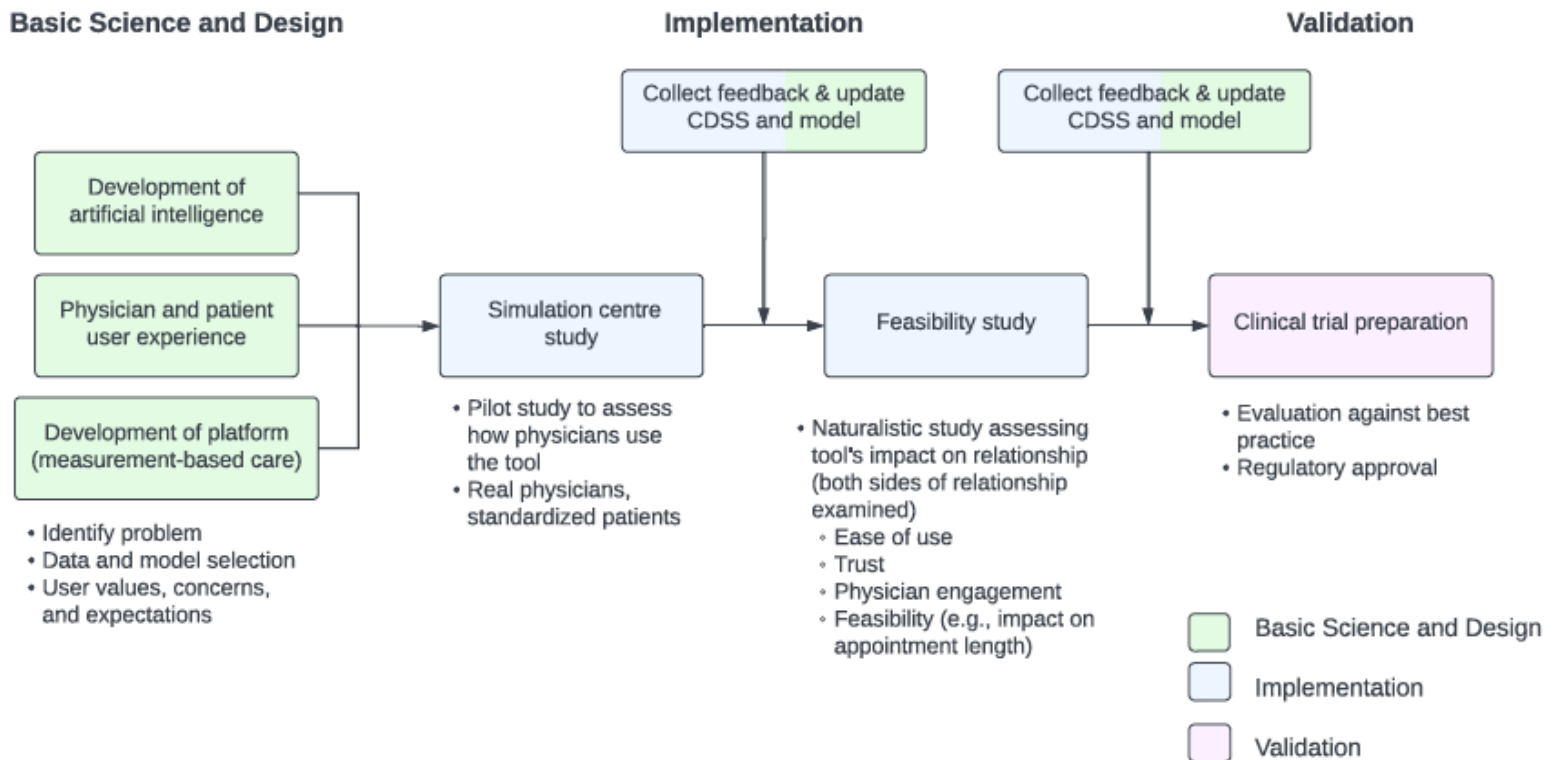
Basic Science and Design

Implementation

Validation

Collect feedback & update CDSS and model

Collect feedback & update CDSS and model

Development of artificial intelligence

Physician and patient user experience

Development of platform (measurement-based care)

• Identify problem
• Data and model selection
• User values, concerns, and expectations

Simulation centre study

• Pilot study to assess how physicians use the tool
• Real physicians, standardized patients

Feasibility study

• Naturalistic study assessing tool's impact on relationship (both sides of relationship examined)
◦ Ease of use
◦ Trust
◦ Physician engagement
◦ Feasibility (e.g., impact on appointment length)

Clinical trial preparation

• Evaluation against best practice
• Regulatory approval

Basic Science and Design

Implementation

Validation